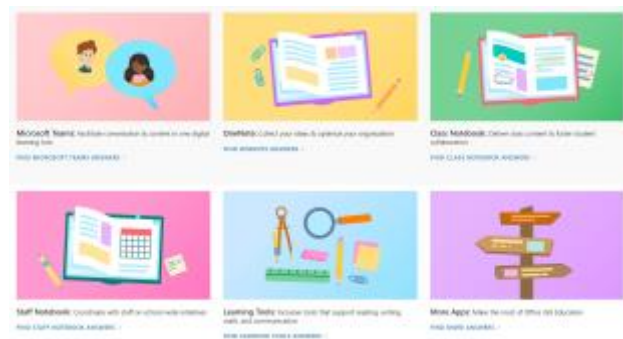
Microsoft Teams: Facilitate conversation & content in one digital learning hub

FIND MICROSOFT TEAMS ANSWERS

OneNote: Collect your ideas & optimize your organization

FIND ONENOTE ANSWERS

Class Notebook: Deliver class content & foster student collaboration

FIND CLASS NOTEBOOK ANSWERS

Staff Notebook: Coordinate with staff on school-wide initiatives

FIND STAFF NOTEBOOK ANSWERS

Learning Tools: Inclusive tools that support reading, writing, math, and communication

FIND LEARNING TOOLS ANSWERS

More Apps: Make the most of Office 365 Education

FIND MORE ANSWERS